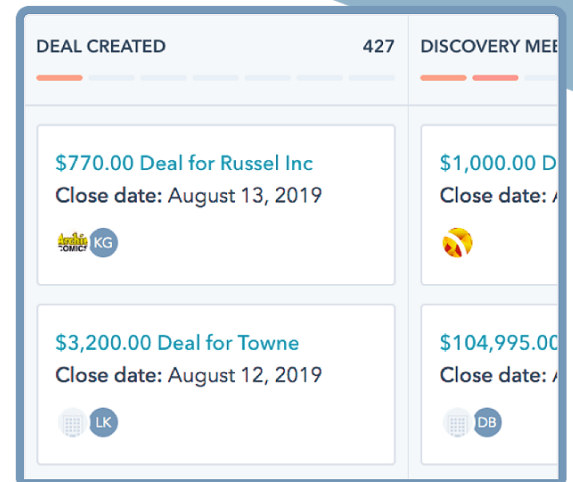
DEAL CREATED 427

DISCOVERY MEE

$770.00 Deal for Russel Inc
Close date: August 13, 2019

Archie COMICS KG

$3,200.00 Deal for Towne
Close date: August 12, 2019

LK

$1,000.00 D
Close date: A

$104,995.00
Close date: A

DB